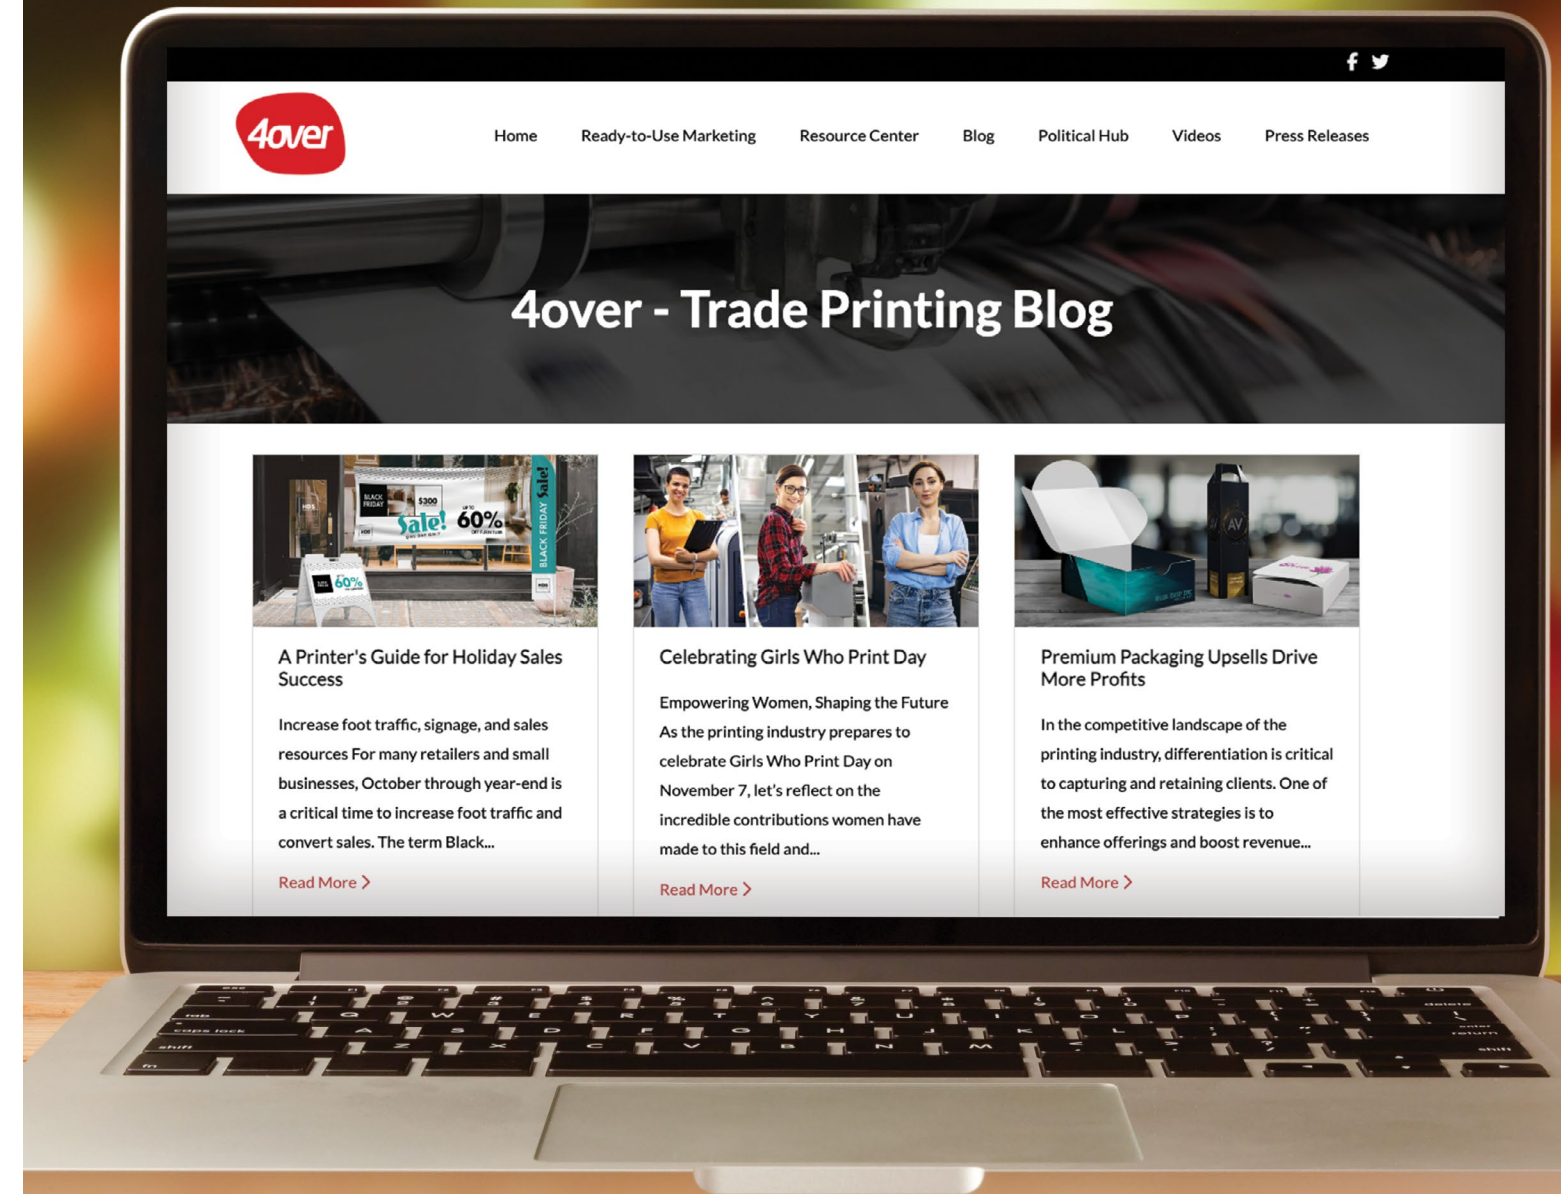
f

4over

Home Ready-to-Use Marketing Resource Center Blog Political Hub Videos Press Releases

4over - Trade Printing Blog

BLACK FRIDAY $300 Sale! 60% BLACK FRIDAY Sale! 60%

A Printer's Guide for Holiday Sales Success

Increase foot traffic, signage, and sales resources For many retailers and small businesses, October through year-end is a critical time to increase foot traffic and convert sales. The term Black...

Read More >

Celebrating Girls Who Print Day

Empowering Women, Shaping the Future As the printing industry prepares to celebrate Girls Who Print Day on November 7, let's reflect on the incredible contributions women have made to this field and...

Read More >

AV

Premium Packaging Upsells Drive More Profits

In the competitive landscape of the printing industry, differentiation is critical to capturing and retaining clients. One of the most effective strategies is to enhance offerings and boost revenue...

Read More >